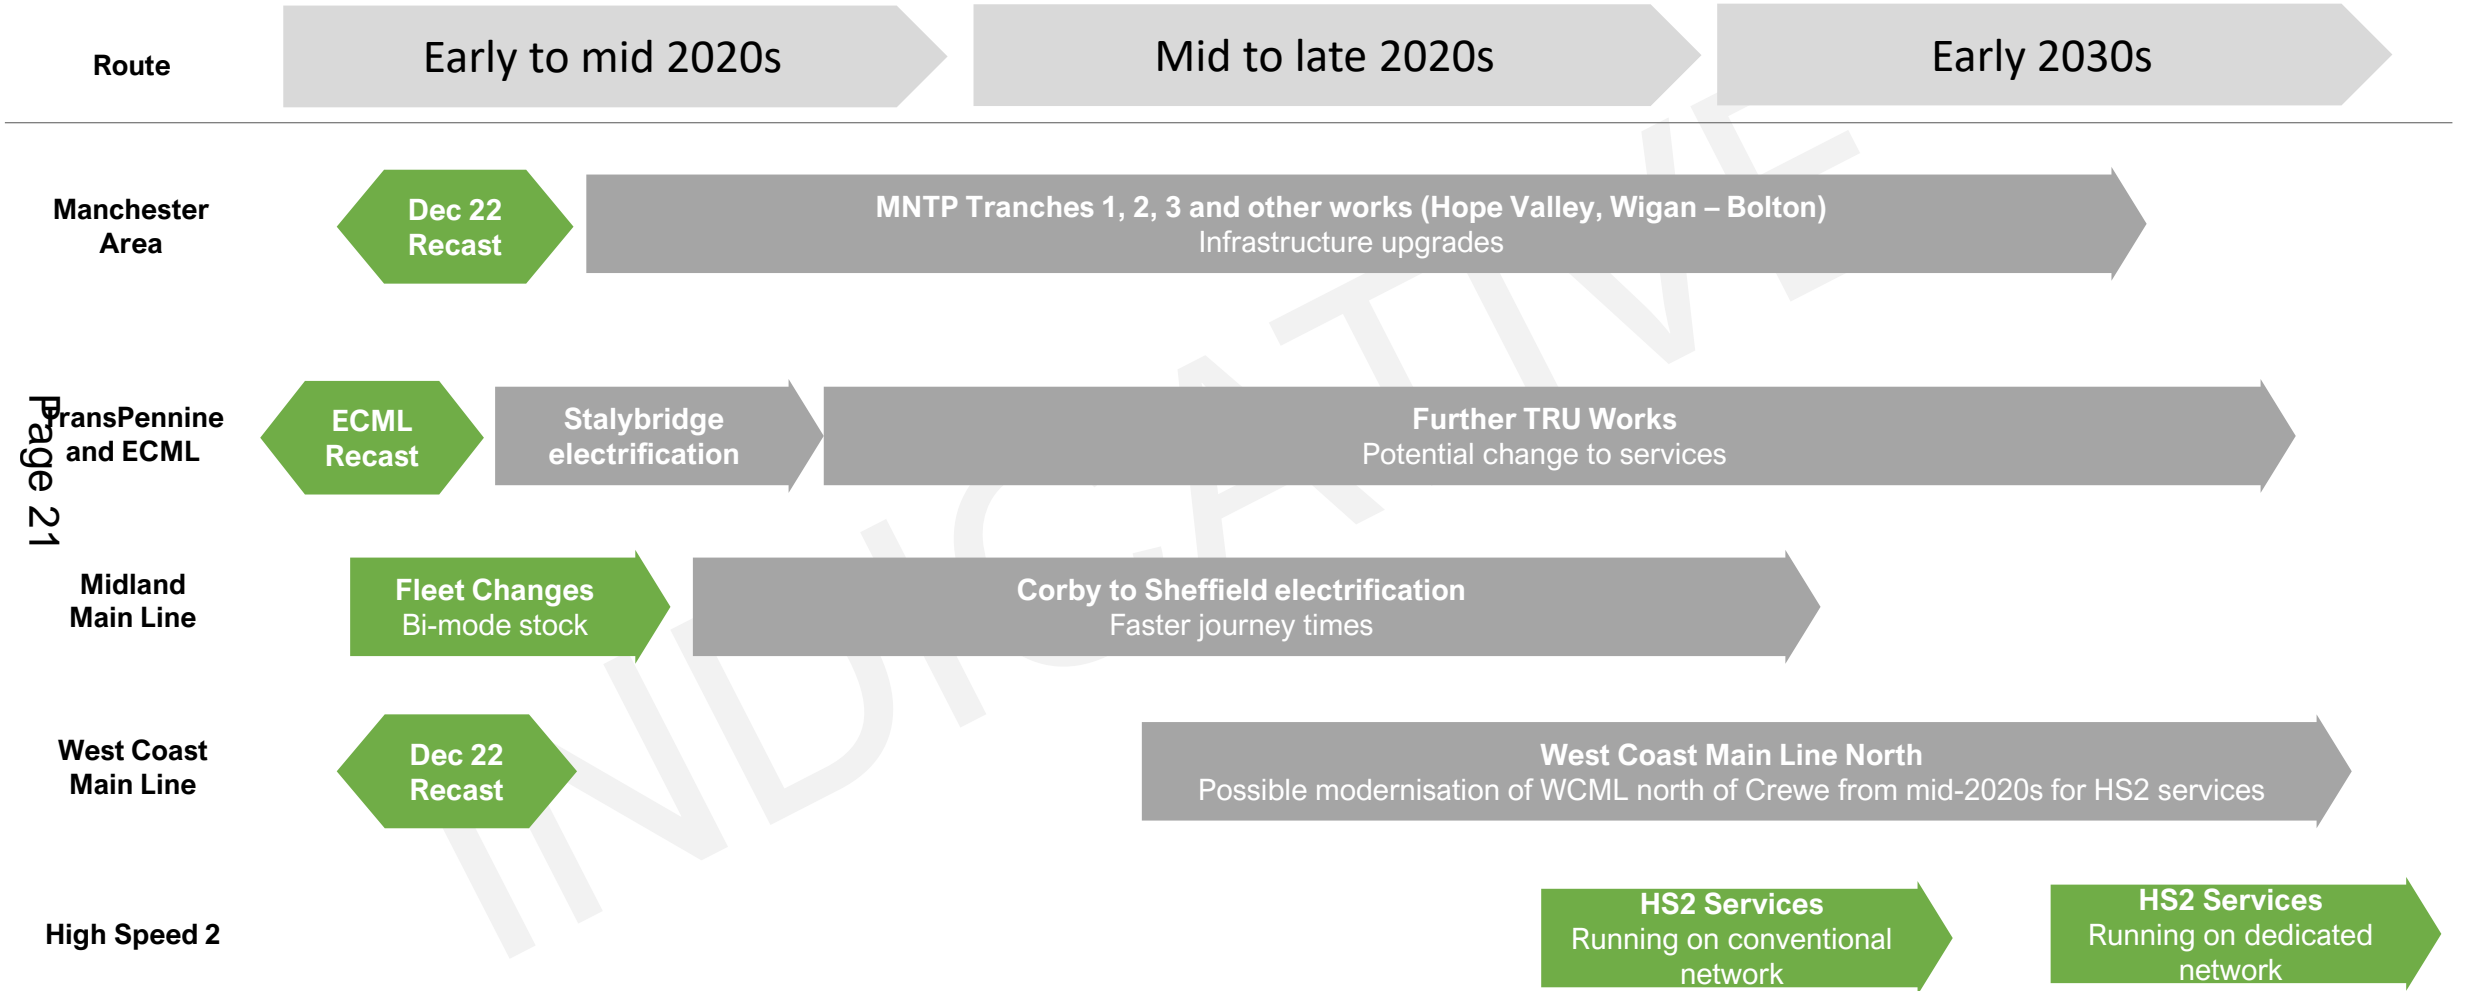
Route

Early to mid 2020s

Mid to late 2020s

Early 2030s

Manchester Area

Dec 22 Recast

MNTP Tranches 1, 2, 3 and other works (Hope Valley, Wigan – Bolton)
Infrastructure upgrades

Page 21

TransPennine and ECML

ECML Recast

Stalybridge electrification

Further TRU Works
Potential change to services

Midland Main Line

Fleet Changes
Bi-mode stock

Corby to Sheffield electrification
Faster journey times

West Coast Main Line

Dec 22 Recast

West Coast Main Line North
Possible modernisation of WCML north of Crewe from mid-2020s for HS2 services

High Speed 2

HS2 Services
Running on conventional network

HS2 Services
Running on dedicated network

INDICATIVE